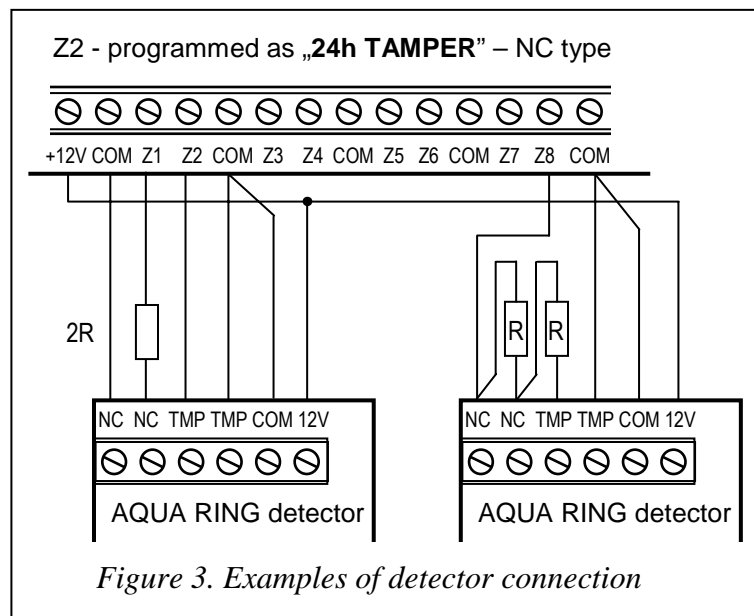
Z2 - programmed as „**24h TAMPER**" – NC type

+12V COM Z1 Z2 COM Z3 Z4 COM Z5 Z6 COM Z7 Z8 COM

2R

R R

NC NC TMP TMP COM 12V

AQUA RING detector

NC NC TMP TMP COM 12V

AQUA RING detector

*Figure 3. Examples of detector connection*